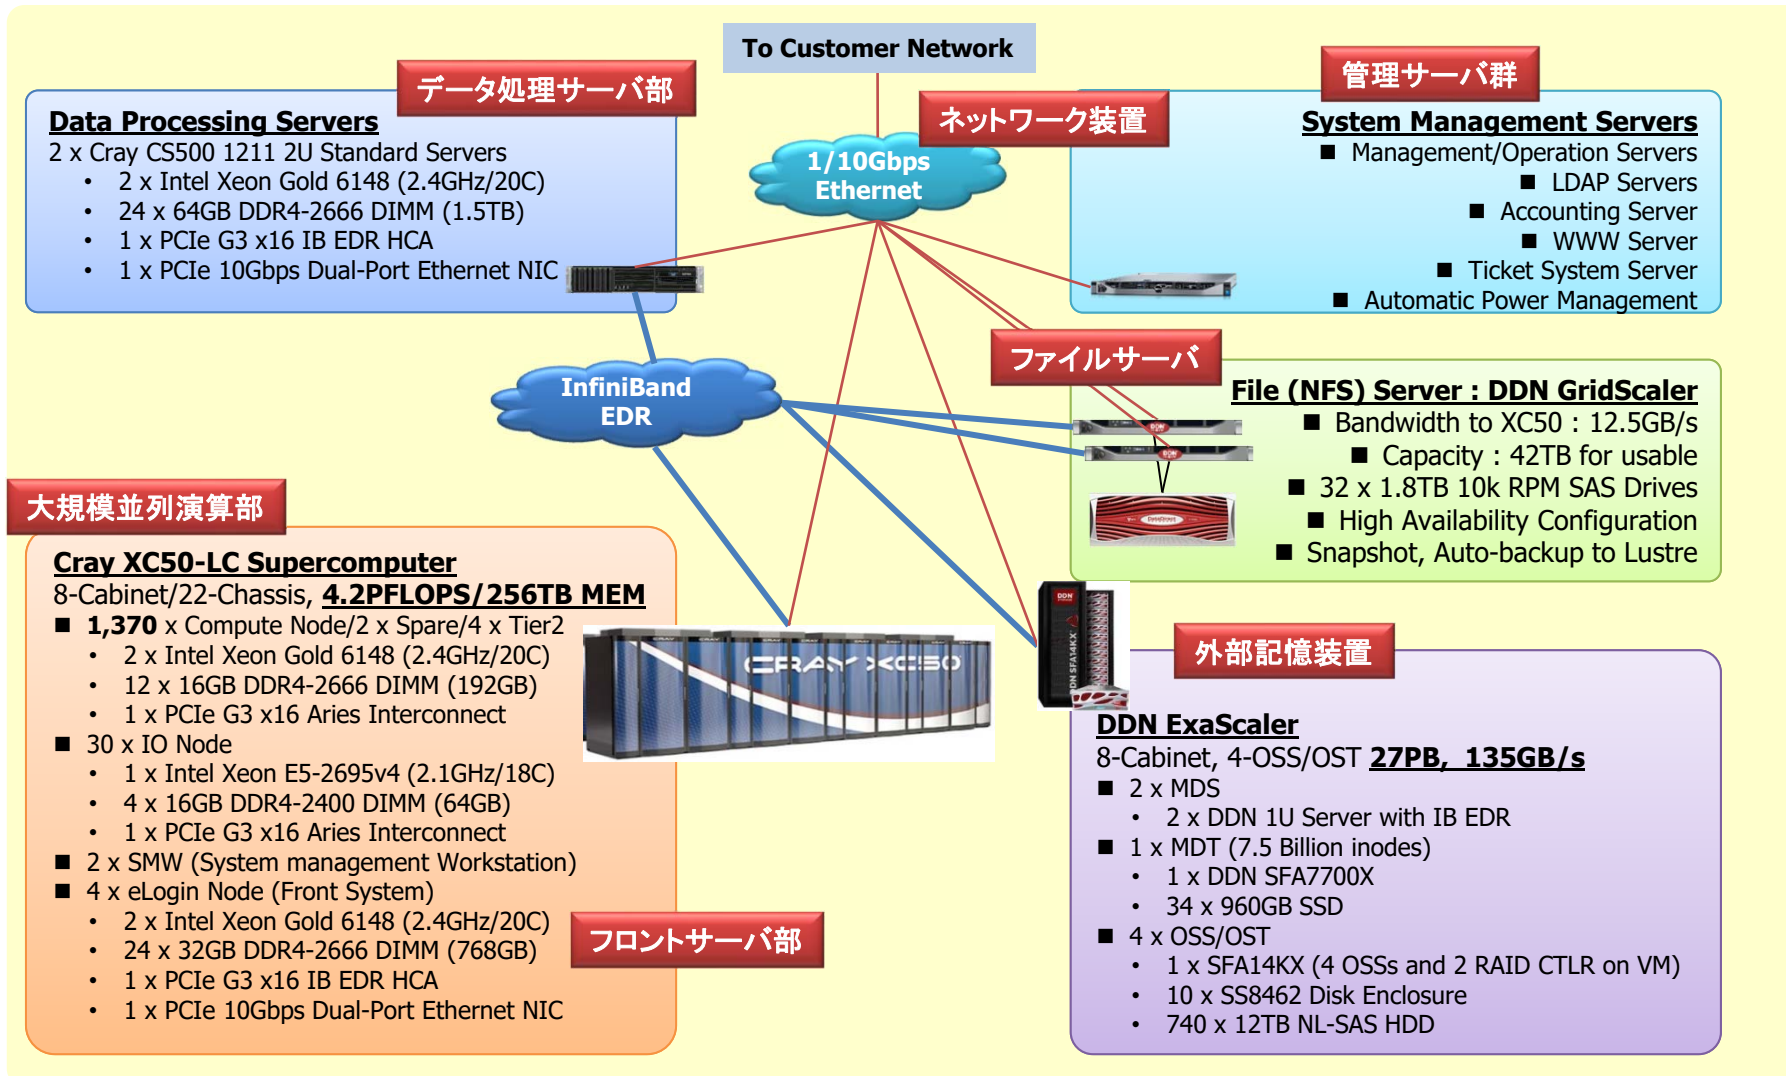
To Customer Network

データ処理サーバ部

Data Processing Servers
2 x Cray CS500 1211 2U Standard Servers
• 2 x Intel Xeon Gold 6148 (2.4GHz/20C)
• 24 x 64GB DDR4-2666 DIMM (1.5TB)
• 1 x PCIe G3 x16 IB EDR HCA
• 1 x PCIe 10Gbps Dual-Port Ethernet NIC

ネットワーク装置

1/10Gbps Ethernet

管理サーバ群

System Management Servers
■ Management/Operation Servers
■ LDAP Servers
■ Accounting Server
■ WWW Server
■ Ticket System Server
■ Automatic Power Management

InfiniBand EDR

ファイルサーバ

File (NFS) Server : DDN GridScaler
■ Bandwidth to XC50 : 12.5GB/s
■ Capacity : 42TB for usable
■ 32 x 1.8TB 10k RPM SAS Drives
■ High Availability Configuration
■ Snapshot, Auto-backup to Lustre

大規模並列演算部

Cray XC50-LC Supercomputer
8-Cabinet/22-Chassis, 4.2PFLOPS/256TB MEM
■ 1,370 x Compute Node/2 x Spare/4 x Tier2
• 2 x Intel Xeon Gold 6148 (2.4GHz/20C)
• 12 x 16GB DDR4-2666 DIMM (192GB)
• 1 x PCIe G3 x16 Aries Interconnect
■ 30 x IO Node
• 1 x Intel Xeon E5-2695v4 (2.1GHz/18C)
• 4 x 16GB DDR4-2400 DIMM (64GB)
• 1 x PCIe G3 x16 Aries Interconnect
■ 2 x SMW (System management Workstation)
■ 4 x eLogin Node (Front System)
• 2 x Intel Xeon Gold 6148 (2.4GHz/20C)
• 24 x 32GB DDR4-2666 DIMM (768GB)
• 1 x PCIe G3 x16 IB EDR HCA
• 1 x PCIe 10Gbps Dual-Port Ethernet NIC

フロントサーバ部

CRAY XC50

外部記憶装置

DDN ExaScaler
8-Cabinet, 4-OSS/OST 27PB, 135GB/s
■ 2 x MDS
• 2 x DDN 1U Server with IB EDR
■ 1 x MDT (7.5 Billion inodes)
• 1 x DDN SFA7700X
• 34 x 960GB SSD
■ 4 x OSS/OST
• 1 x SFA14KX (4 OSSs and 2 RAID CTLR on VM)
• 10 x SS8462 Disk Enclosure
• 740 x 12TB NL-SAS HDD